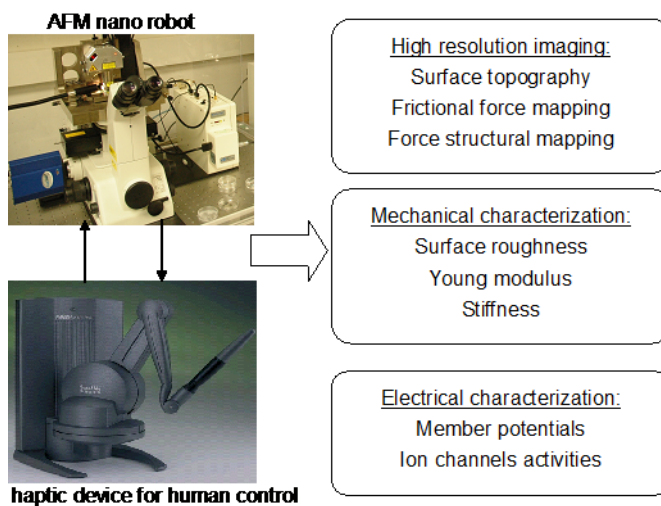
AFM nano robot

haptic device for human control

High resolution imaging:
Surface topography
Frictional force mapping
Force structural mapping

Mechanical characterization:
Surface roughness
Young modulus
Stiffness

Electrical characterization:
Member potentials
Ion channels activities